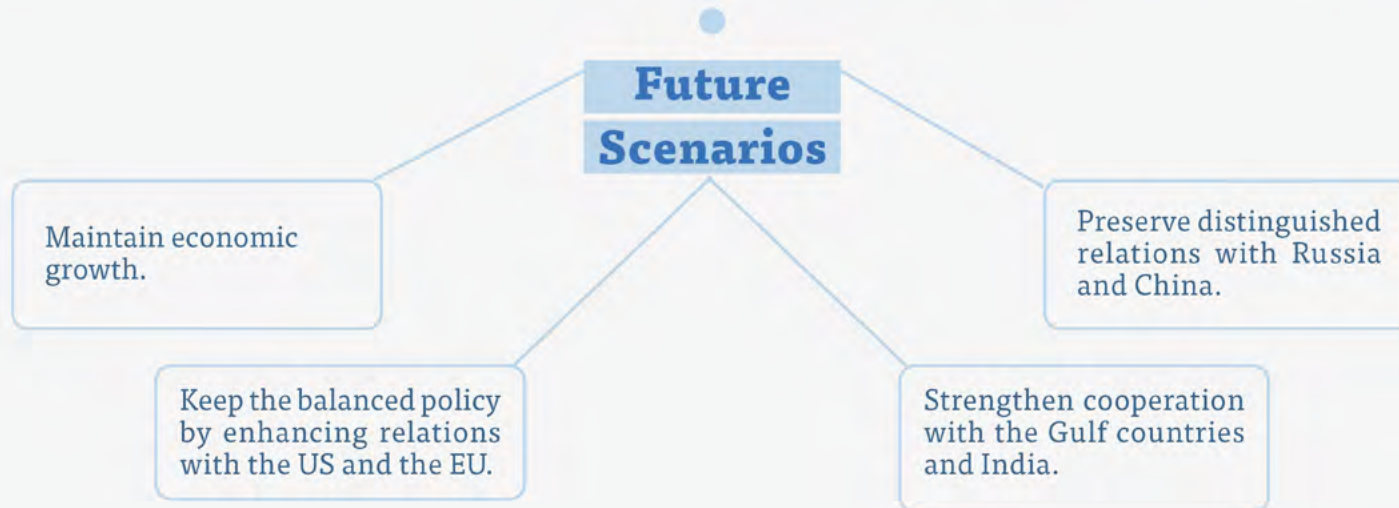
Future Scenarios

Maintain economic growth.

Preserve distinguished relations with Russia and China.

Keep the balanced policy by enhancing relations with the US and the EU.

Strengthen cooperation with the Gulf countries and India.